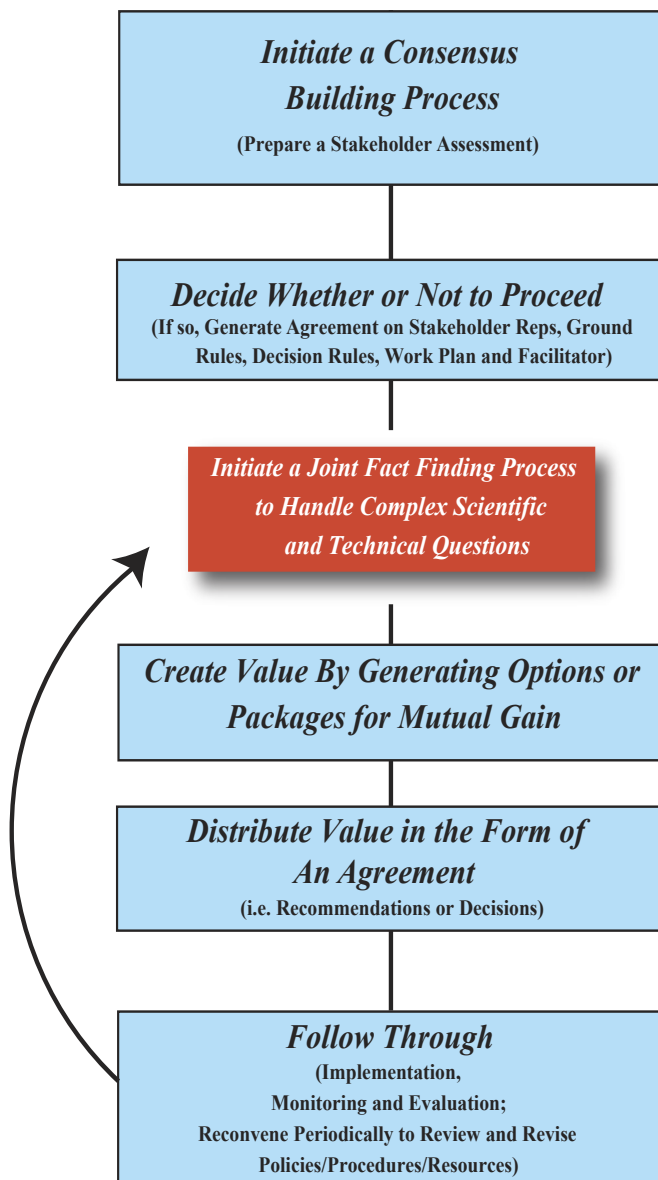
Initiate a Consensus Building Process
(Prepare a Stakeholder Assessment)

Decide Whether or Not to Proceed
(If so, Generate Agreement on Stakeholder Reps, Ground Rules, Decision Rules, Work Plan and Facilitator)

Initiate a Joint Fact Finding Process to Handle Complex Scientific and Technical Questions

Create Value By Generating Options or Packages for Mutual Gain

Distribute Value in the Form of An Agreement
(i.e. Recommendations or Decisions)

Follow Through
(Implementation, Monitoring and Evaluation; Reconvene Periodically to Review and Revise Policies/Procedures/Resources)